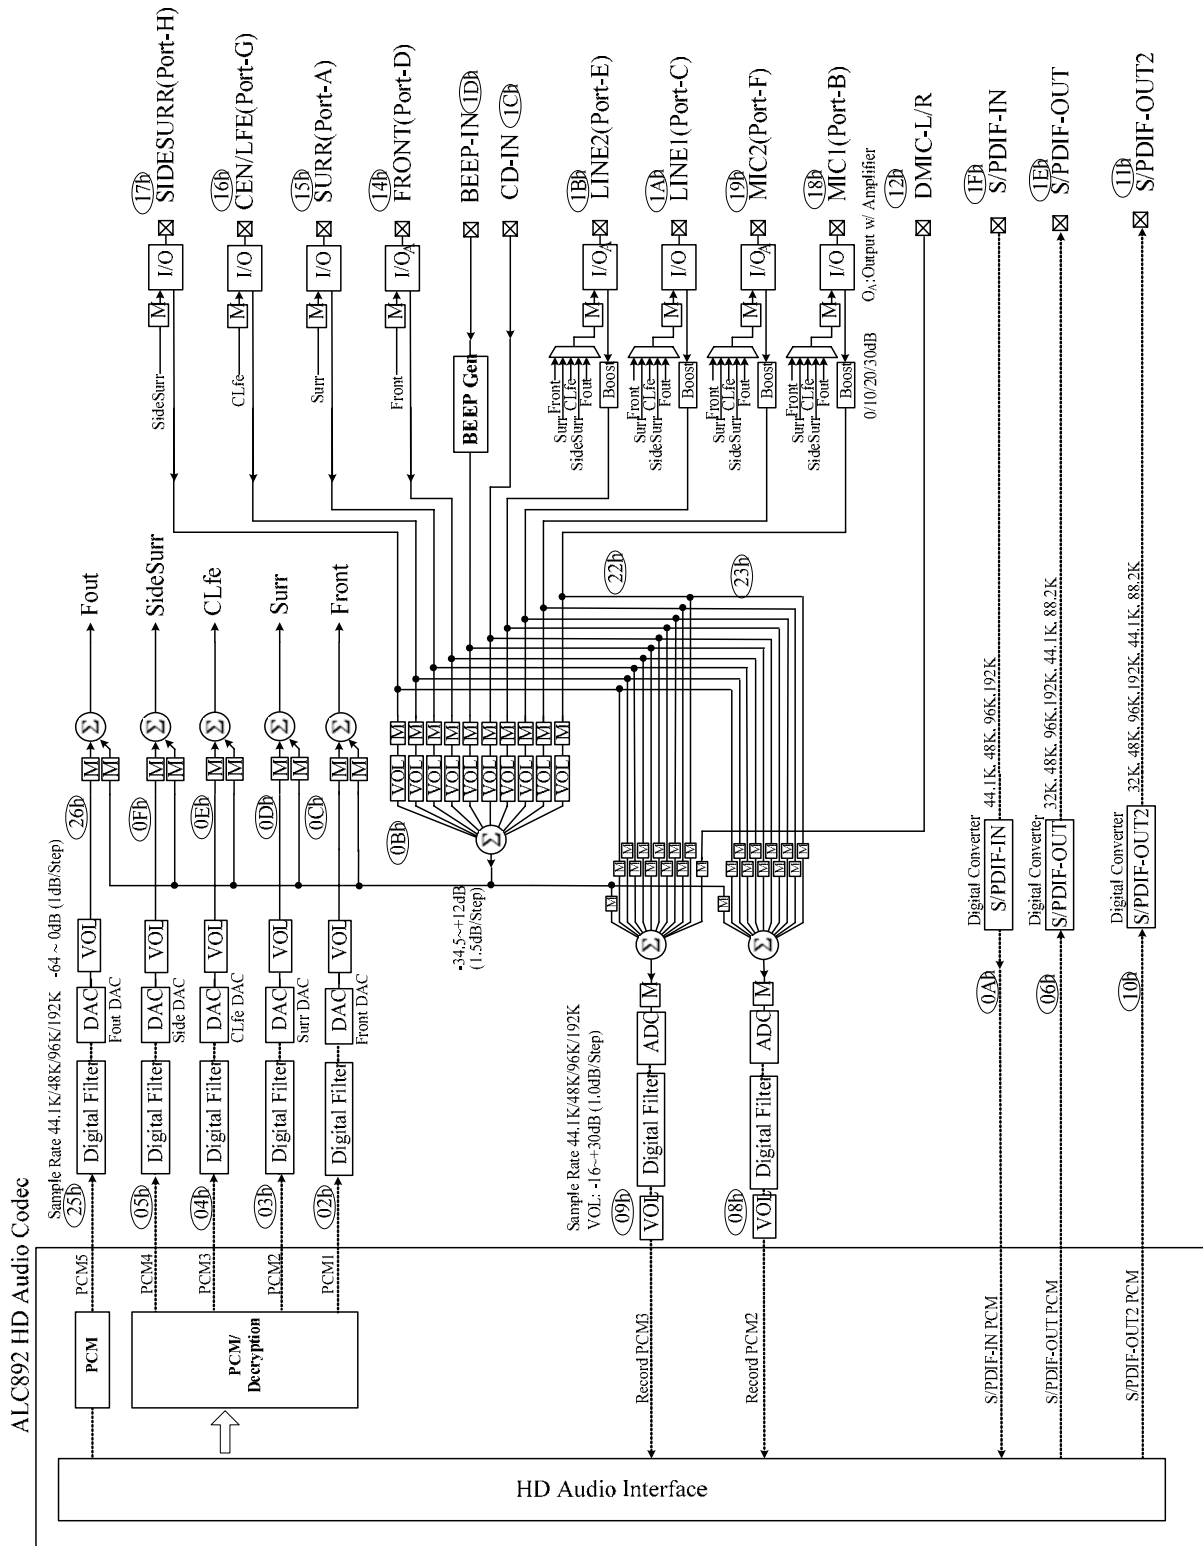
ALC892 HD Audio Codec

HD Audio Interface

PCM
PCM/ Decryption

PCM5
PCM4
PCM3
PCM2
PCM1

Sample Rate 44.1K/48K/96K/192K -64 ~ 0dB (1dB/Step)

25h 05h 04h 03h 02h

Digital Filter
Digital Filter
Digital Filter
Digital Filter
Digital Filter

DAC Fout DAC
DAC Side DAC
DAC CLfe DAC
DAC Surr DAC
DAC Front DAC

VOL
VOL
VOL
VOL
VOL

26h 0Fh 0Eh 0Dh 0Ch

M M M M M M M M M M

Σ Σ Σ Σ Σ

Fout
SideSurr
CLfe
Surr
Front

-34.5~+12dB (1.5dB/Step)

0Bh

VOL VOL VOL VOL VOL VOL VOL VOL VOL VOL
M M M M M M M M M M

Record PCM3
Record PCM2

Sample Rate 44.1K/48K/96K/192K
VOL: -16~+30dB (1.0dB/Step)

09h 08h

VOL Digital Filter ADC M
VOL Digital Filter ADC M

22h
23h

SideSurr
CLfe
Surr
Front

BEEP Gen

17h SIDESURR(Port-H)
16h CEN/LFE(Port-G)
15h SURR(Port-A)
14h FRONT(Port-D)
BEEP-IN 1Dh
CD-IN 1Ch
1Bh LINE2(Port-E)
1Ah LINE1(Port-C)
19h MIC2(Port-F)
18h MIC1(Port-B)
12h DMIC-L/R

I/O I/O I/O I/O$_A$ I/O$_A$ I/O I/O$_A$ I/O

Front Surr CLfe SideSurr Fout Boost

O$_A$:Output w/ Amplifier
0/10/20/30dB

S/PDIF-IN PCM
S/PDIF-OUT PCM
S/PDIF-OUT2 PCM

0Ah 06h 10h

Digital Converter S/PDIF-IN 44.1K, 48K, 96K,192K
Digital Converter S/PDIF-OUT 32K, 48K, 96K,192K, 44.1K, 88.2K
Digital Converter S/PDIF-OUT2 32K, 48K, 96K,192K, 44.1K, 88.2K

1Fh S/PDIF-IN
1Eh S/PDIF-OUT
11h S/PDIF-OUT2